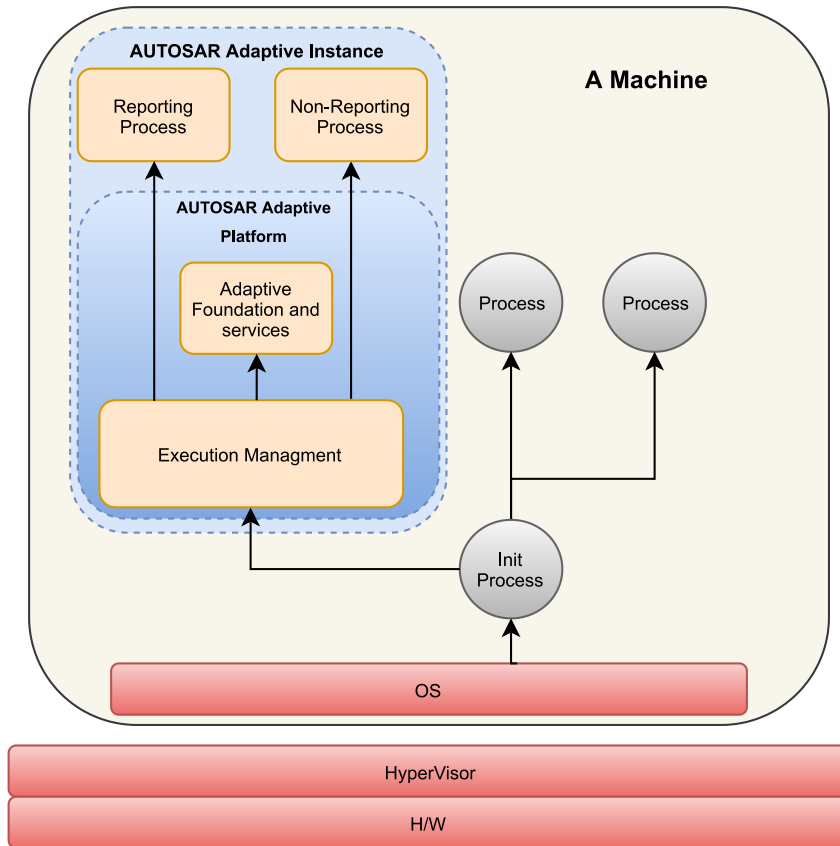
AUTOSAR Adaptive Instance

A Machine

Reporting Process

Non-Reporting Process

AUTOSAR Adaptive Platform

Adaptive Foundation and services

Process

Process

Execution Managment

Init Process

OS

HyperVisor

H/W